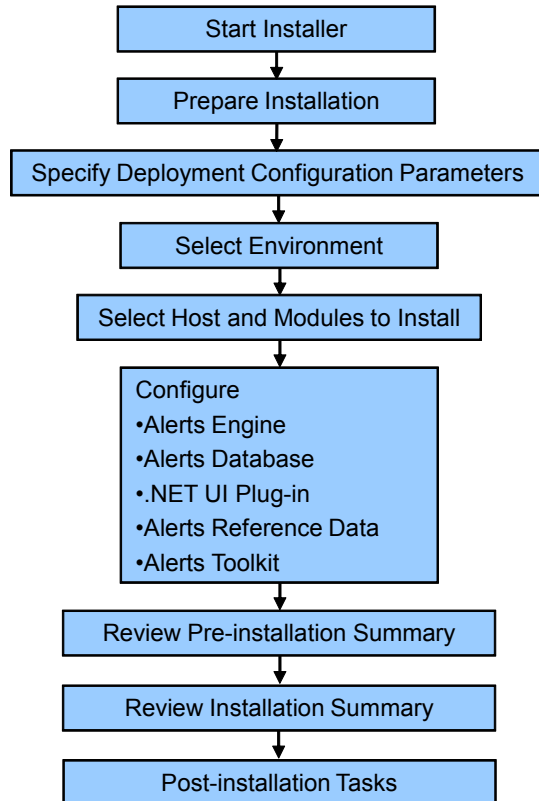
Start Installer

Prepare Installation

Specify Deployment Configuration Parameters

Select Environment

Select Host and Modules to Install

Configure
•Alerts Engine
•Alerts Database
•.NET UI Plug-in
•Alerts Reference Data
•Alerts Toolkit

Review Pre-installation Summary

Review Installation Summary

Post-installation Tasks